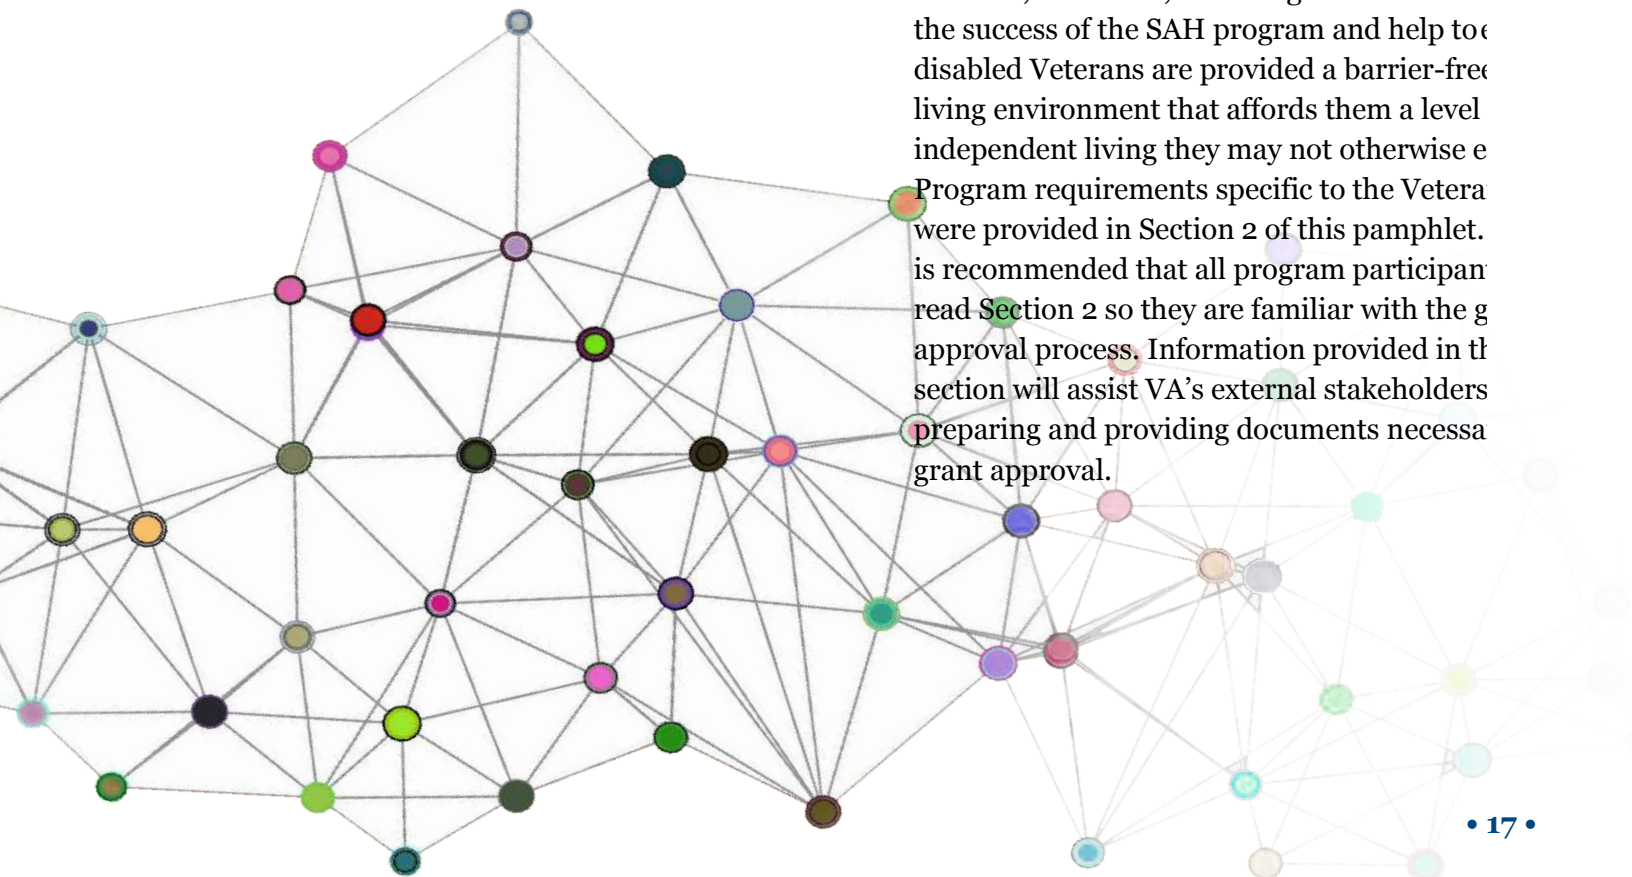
the success of the SAH program and help to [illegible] disabled Veterans are provided a barrier-free living environment that affords them a level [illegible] independent living they may not otherwise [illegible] Program requirements specific to the Vetera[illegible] were provided in Section 2 of this pamphlet. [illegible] is recommended that all program participan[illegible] read Section 2 so they are familiar with the g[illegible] approval process. Information provided in th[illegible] section will assist VA's external stakeholders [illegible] preparing and providing documents necessa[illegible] grant approval.

• 17 •